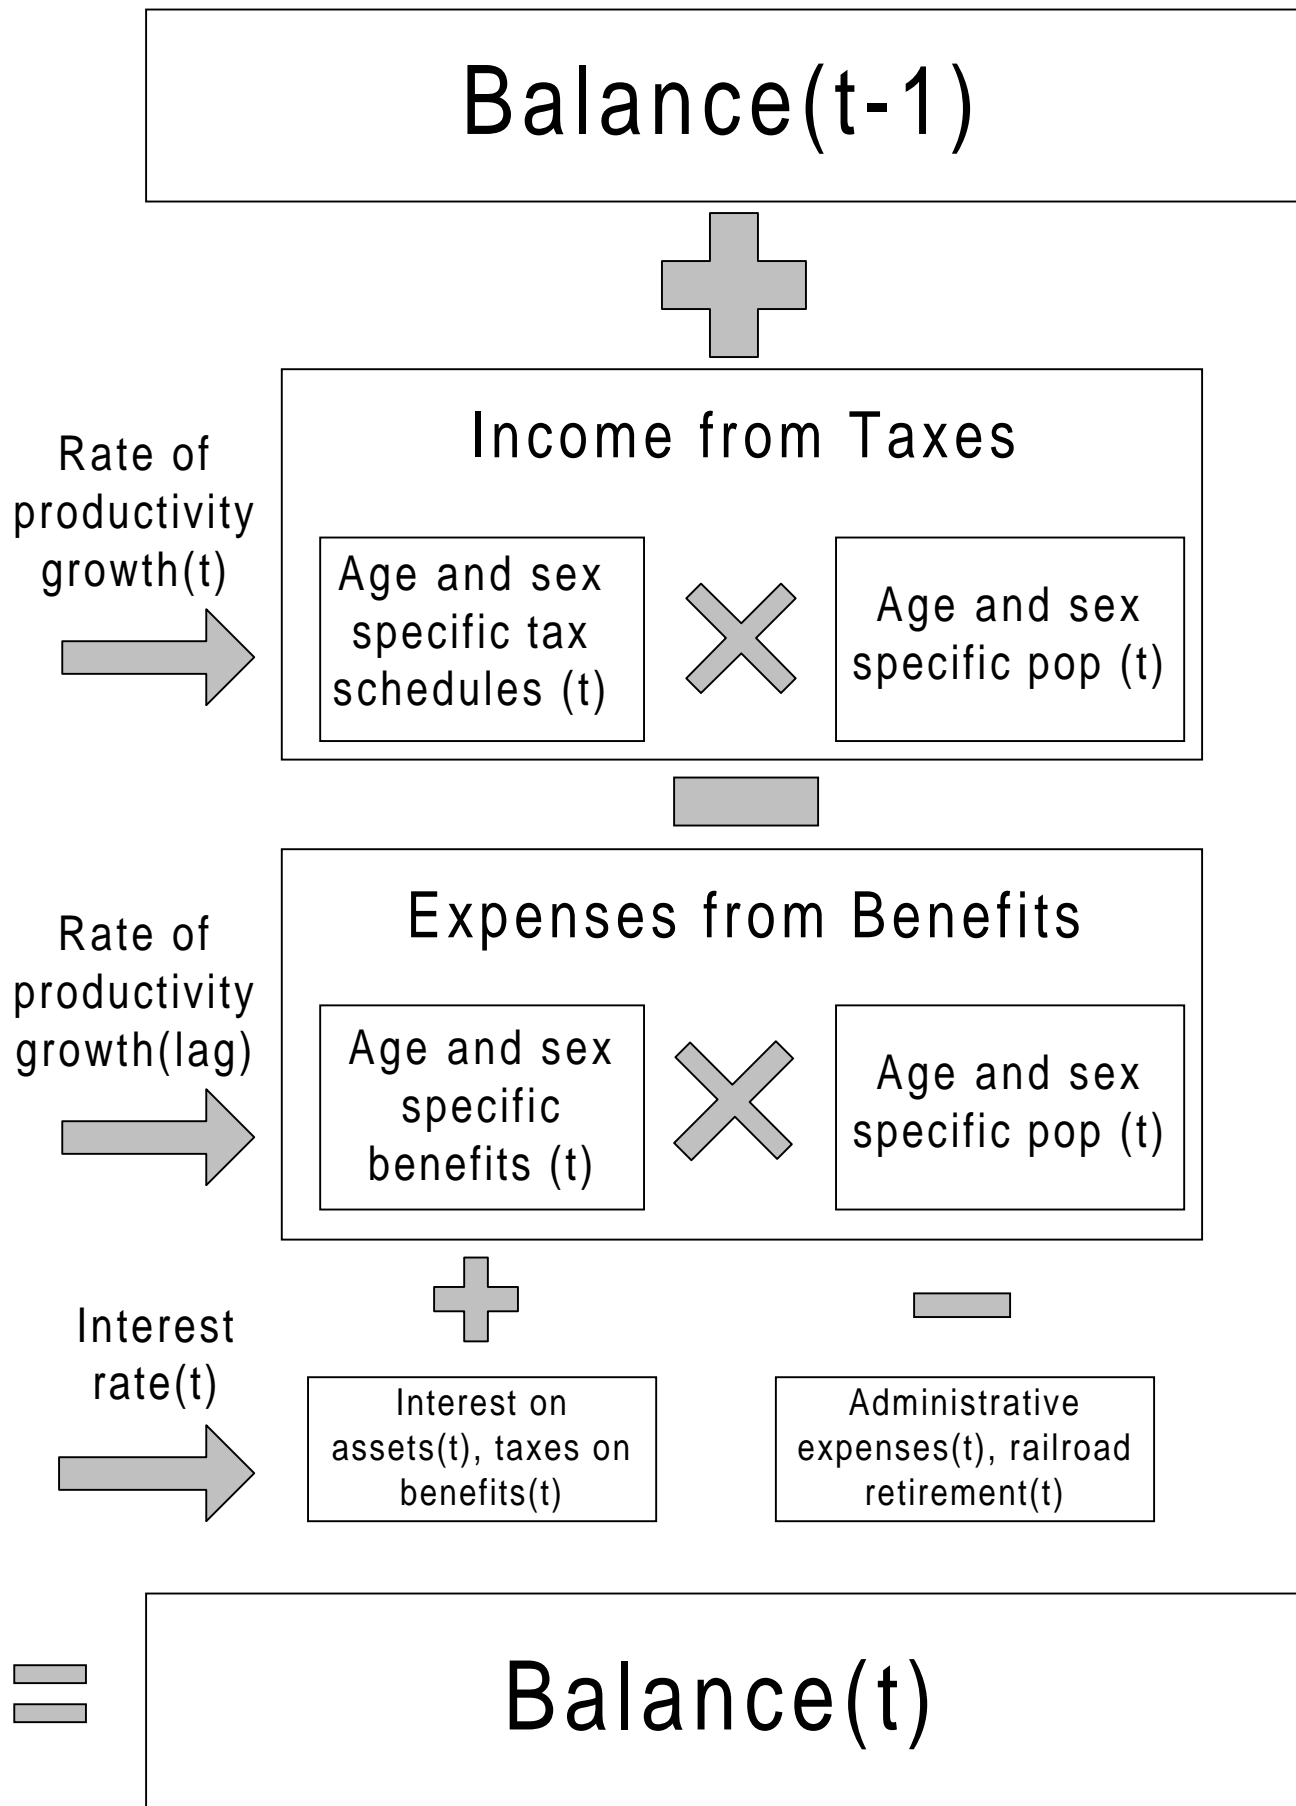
Balance(t-1)

Rate of productivity growth(t)

Income from Taxes

Age and sex specific tax schedules (t)

Age and sex specific pop (t)

Rate of productivity growth(lag)

Expenses from Benefits

Age and sex specific benefits (t)

Age and sex specific pop (t)

Interest rate(t)

Interest on assets(t), taxes on benefits(t)

Administrative expenses(t), railroad retirement(t)

Balance(t)